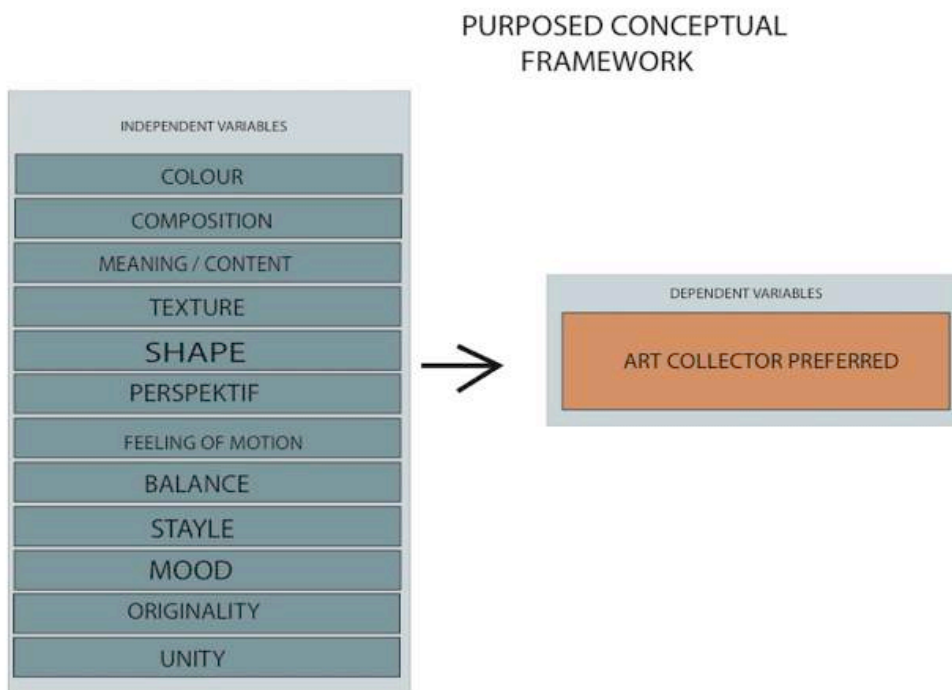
PURPOSED CONCEPTUAL FRAMEWORK

INDEPENDENT VARIABLES

COLOUR

COMPOSITION

MEANING / CONTENT

TEXTURE

SHAPE

PERSPEKTIF

FEELING OF MOTION

BALANCE

STAYLE

MOOD

ORIGINALITY

UNITY

DEPENDENT VARIABLES

ART COLLECTOR PREFERRED